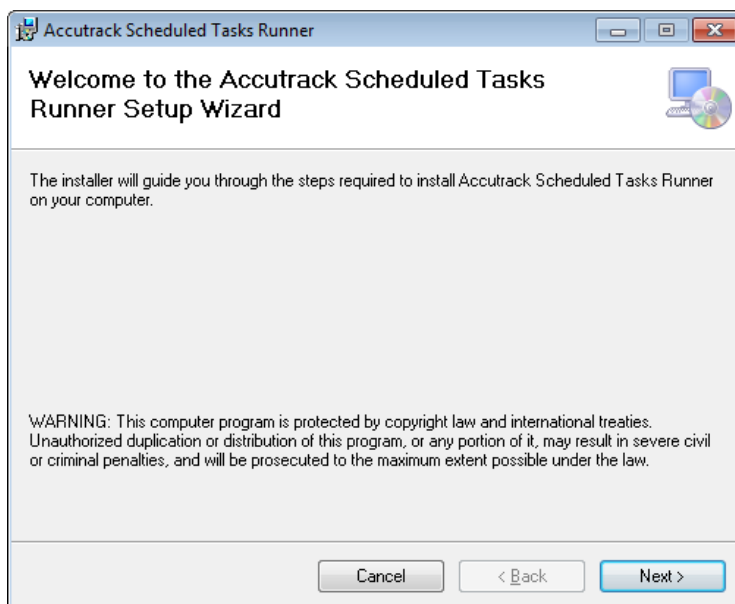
Accutrack Scheduled Tasks Runner

Welcome to the Accutrack Scheduled Tasks Runner Setup Wizard

The installer will guide you through the steps required to install Accutrack Scheduled Tasks Runner on your computer.

WARNING: This computer program is protected by copyright law and international treaties. Unauthorized duplication or distribution of this program, or any portion of it, may result in severe civil or criminal penalties, and will be prosecuted to the maximum extent possible under the law.

Cancel

< Back

Next >